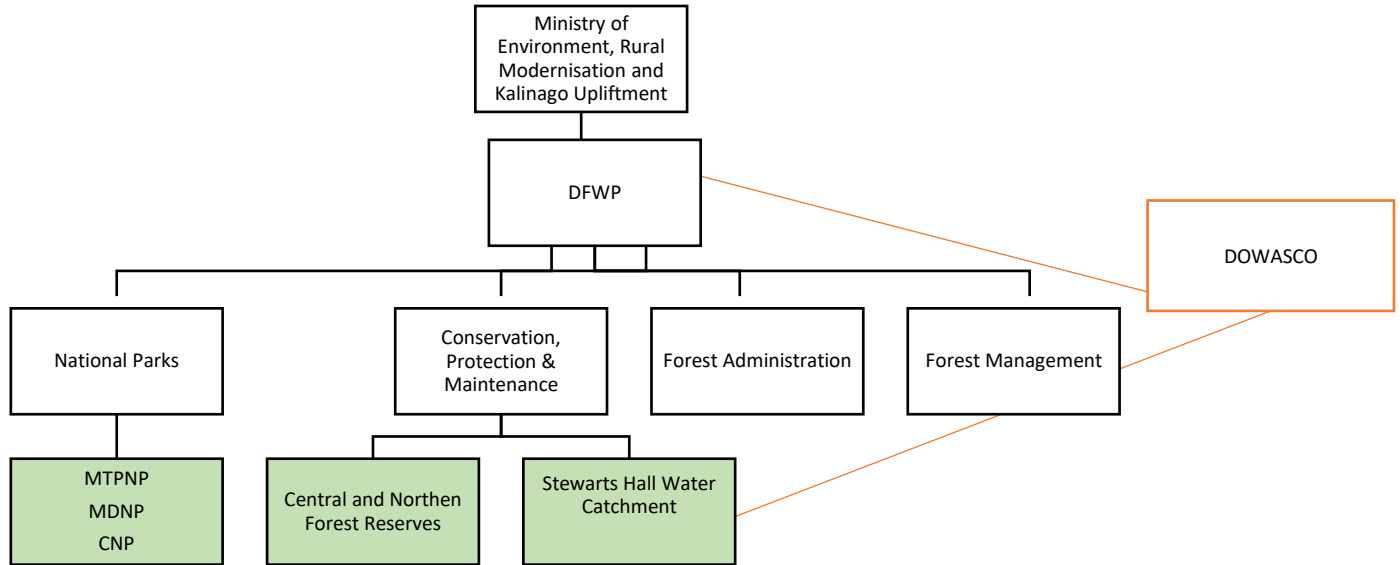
Ministry of Environment, Rural Modernisation and Kalinago Upliftment

DFWP

DOWASCO

National Parks

Conservation, Protection & Maintenance

Forest Administration

Forest Management

MTPNP
MDNP
CNP

Central and Northen Forest Reserves

Stewarts Hall Water Catchment